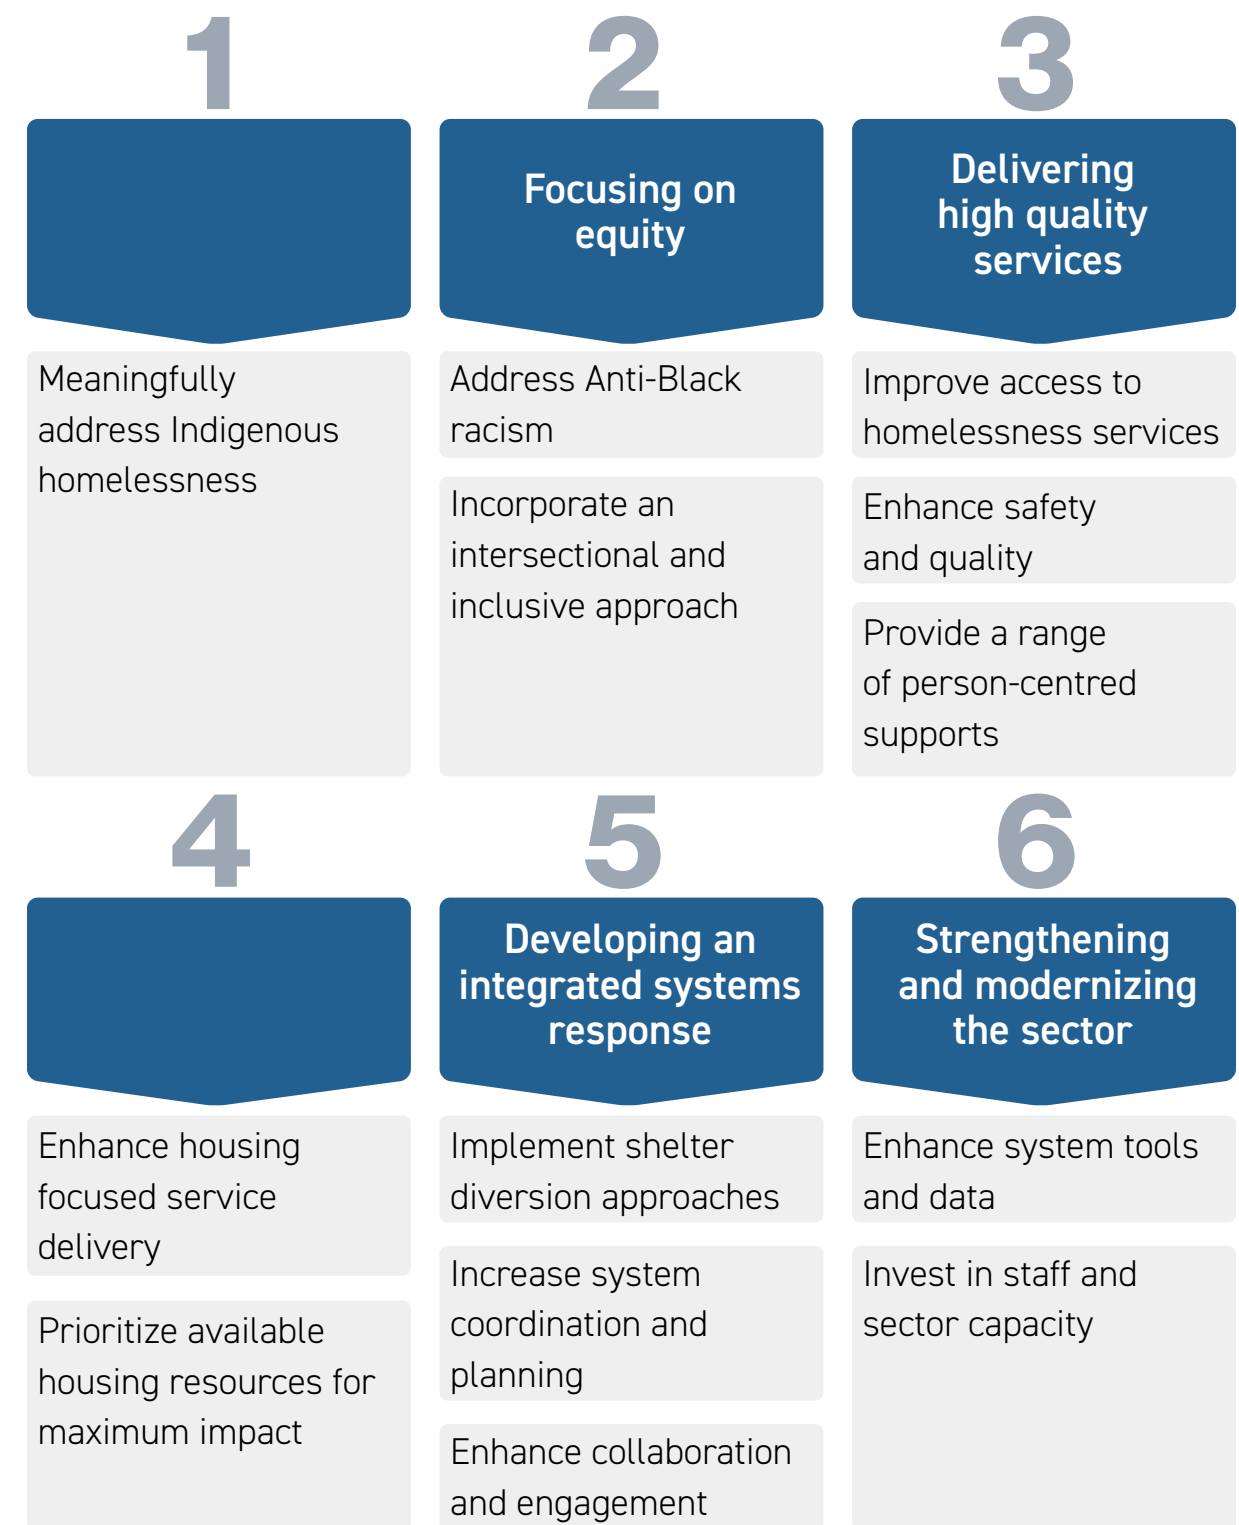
1

Meaningfully address Indigenous homelessness

2

Focusing on equity

Address Anti-Black racism

Incorporate an intersectional and inclusive approach

3

Delivering high quality services

Improve access to homelessness services

Enhance safety and quality

Provide a range of person-centred supports

4

Enhance housing focused service delivery

Prioritize available housing resources for maximum impact

5

Developing an integrated systems response

Implement shelter diversion approaches

Increase system coordination and planning

Enhance collaboration and engagement

6

Strengthening and modernizing the sector

Enhance system tools and data

Invest in staff and sector capacity